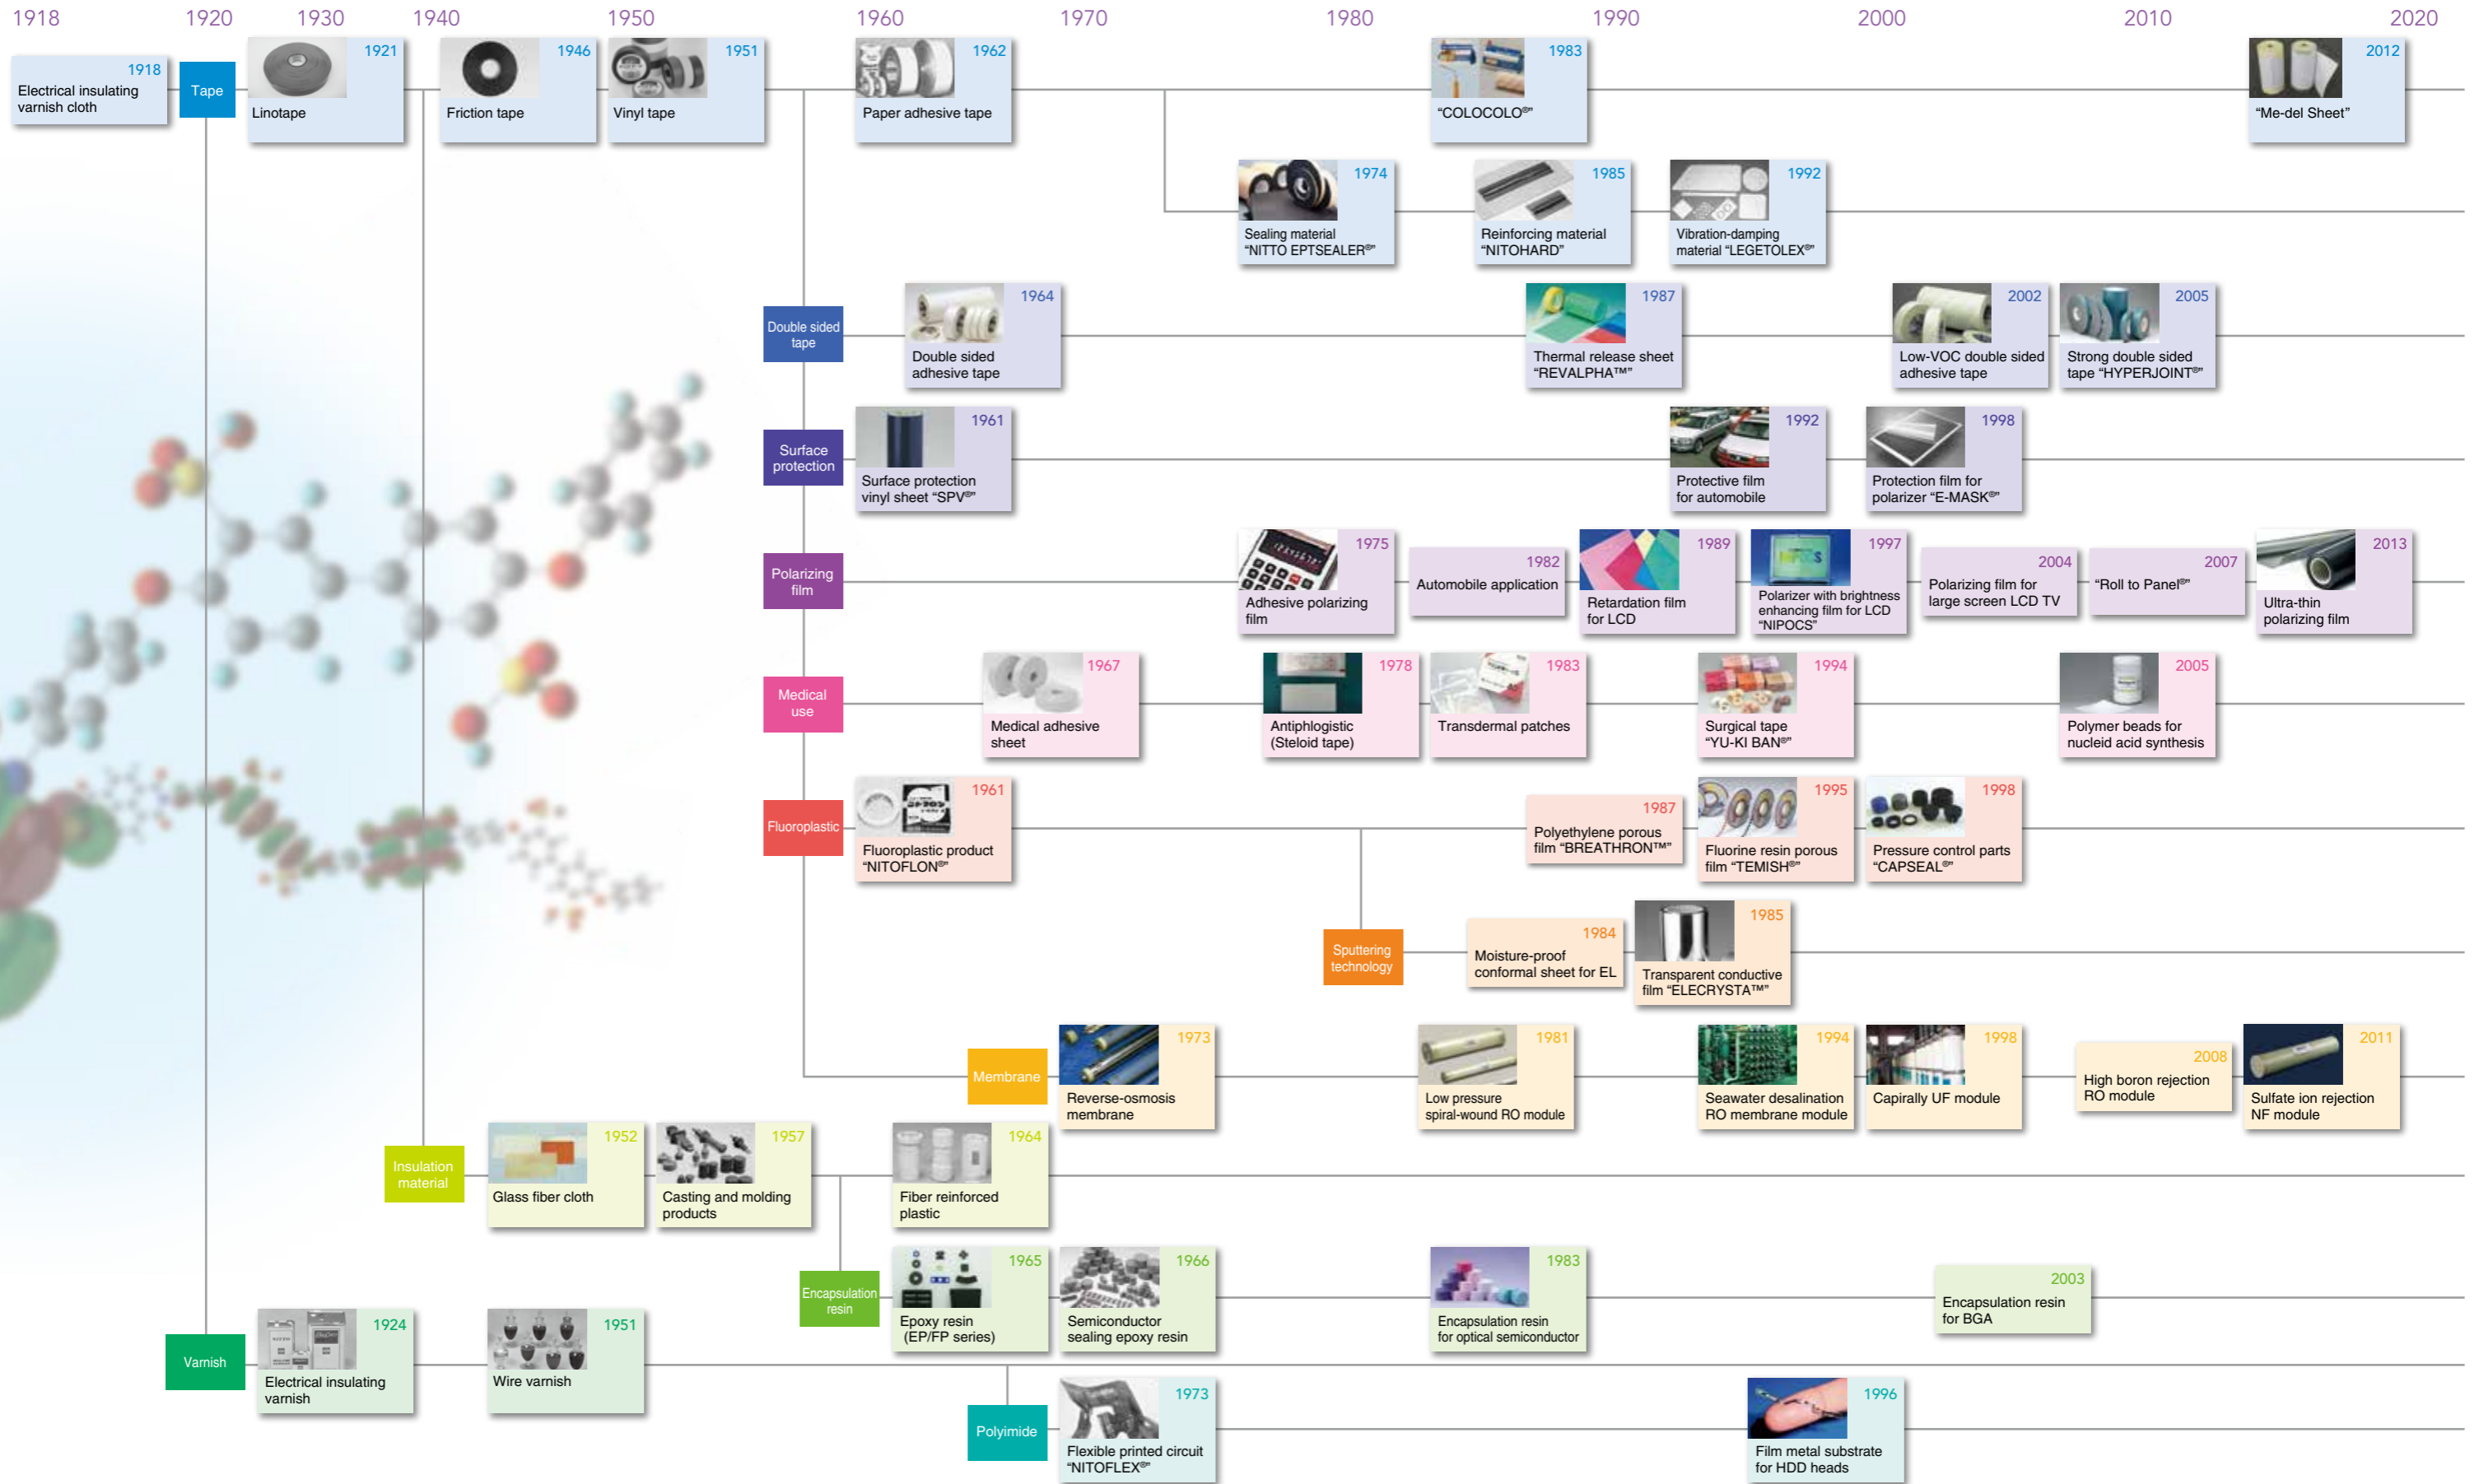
1918 1920 1930 1940 1950 1960 1970 1980 1990 2000 2010 2020

1918
Electrical insulating varnish cloth

Tape

1921
Linotape

1946
Friction tape

1951
Vinyl tape

1962
Paper adhesive tape

1983
"COLOCOLO®"

2012
"Me-del Sheet"

1974
Sealing material "NITTO EPTSEALER®"

1985
Reinforcing material "NITOHARD"

1992
Vibration-damping material "LEGETOLEX®"

Double sided tape

1964
Double sided adhesive tape

1987
Thermal release sheet "REVALPHA™"

2002
Low-VOC double sided adhesive tape

2005
Strong double sided tape "HYPERJOINT®"

Surface protection

1961
Surface protection vinyl sheet "SPV®"

1992
Protective film for automobile

1998
Protection film for polarizer "E-MASK®"

Polarizing film

1975
Adhesive polarizing film

1982
Automobile application

1989
Retardation film for LCD

1997
Polarizer with brightness enhancing film for LCD "NIPOCS"

2004
Polarizing film for large screen LCD TV

2007
"Roll to Panel®"

2013
Ultra-thin polarizing film

Medical use

1967
Medical adhesive sheet

1978
Antiphlogistic (Steloid tape)

1983
Transdermal patches

1994
Surgical tape "YU-KI BAN®"

2005
Polymer beads for nucleid acid synthesis

Fluoroplastic

1961
Fluoroplastic product "NITOFLON®"

1987
Polyethylene porous film "BREATHRON™"

1995
Fluorine resin porous film "TEMISH®"

1998
Pressure control parts "CAPSEAL®"

Sputtering technology

1984
Moisture-proof conformal sheet for EL

1985
Transparent conductive film "ELECRYSTA™"

Membrane

1973
Reverse-osmosis membrane

1981
Low pressure spiral-wound RO module

1994
Seawater desalination RO membrane module

1998
Capirally UF module

2008
High boron rejection RO module

2011
Sulfate ion rejection NF module

Insulation material

1952
Glass fiber cloth

1957
Casting and molding products

1964
Fiber reinforced plastic

Encapsulation resin

1965
Epoxy resin (EP/FP series)

1966
Semiconductor sealing epoxy resin

1983
Encapsulation resin for optical semiconductor

2003
Encapsulation resin for BGA

Varnish

1924
Electrical insulating varnish

1951
Wire varnish

Polyimide

1973
Flexible printed circuit "NITOFLEX®"

1996
Film metal substrate for HDD heads